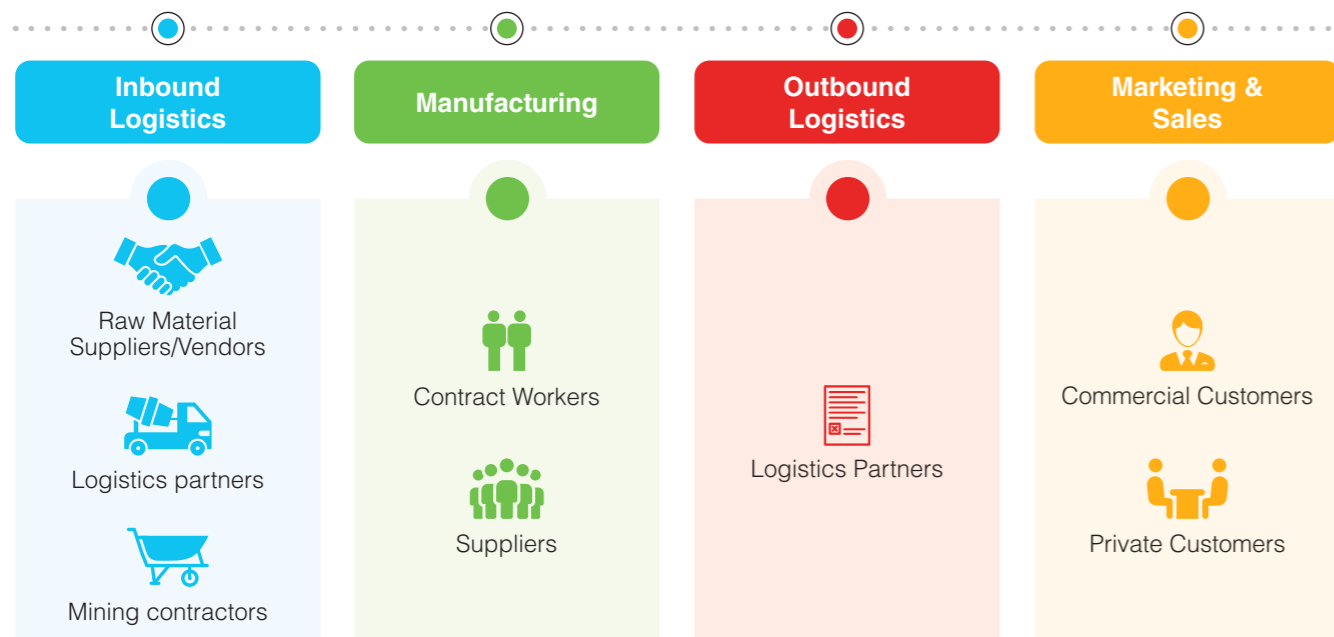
Inbound Logistics

Raw Material Suppliers/Vendors

Logistics partners

Mining contractors

Manufacturing

Contract Workers

Suppliers

Outbound Logistics

Logistics Partners

Marketing & Sales

Commercial Customers

Private Customers